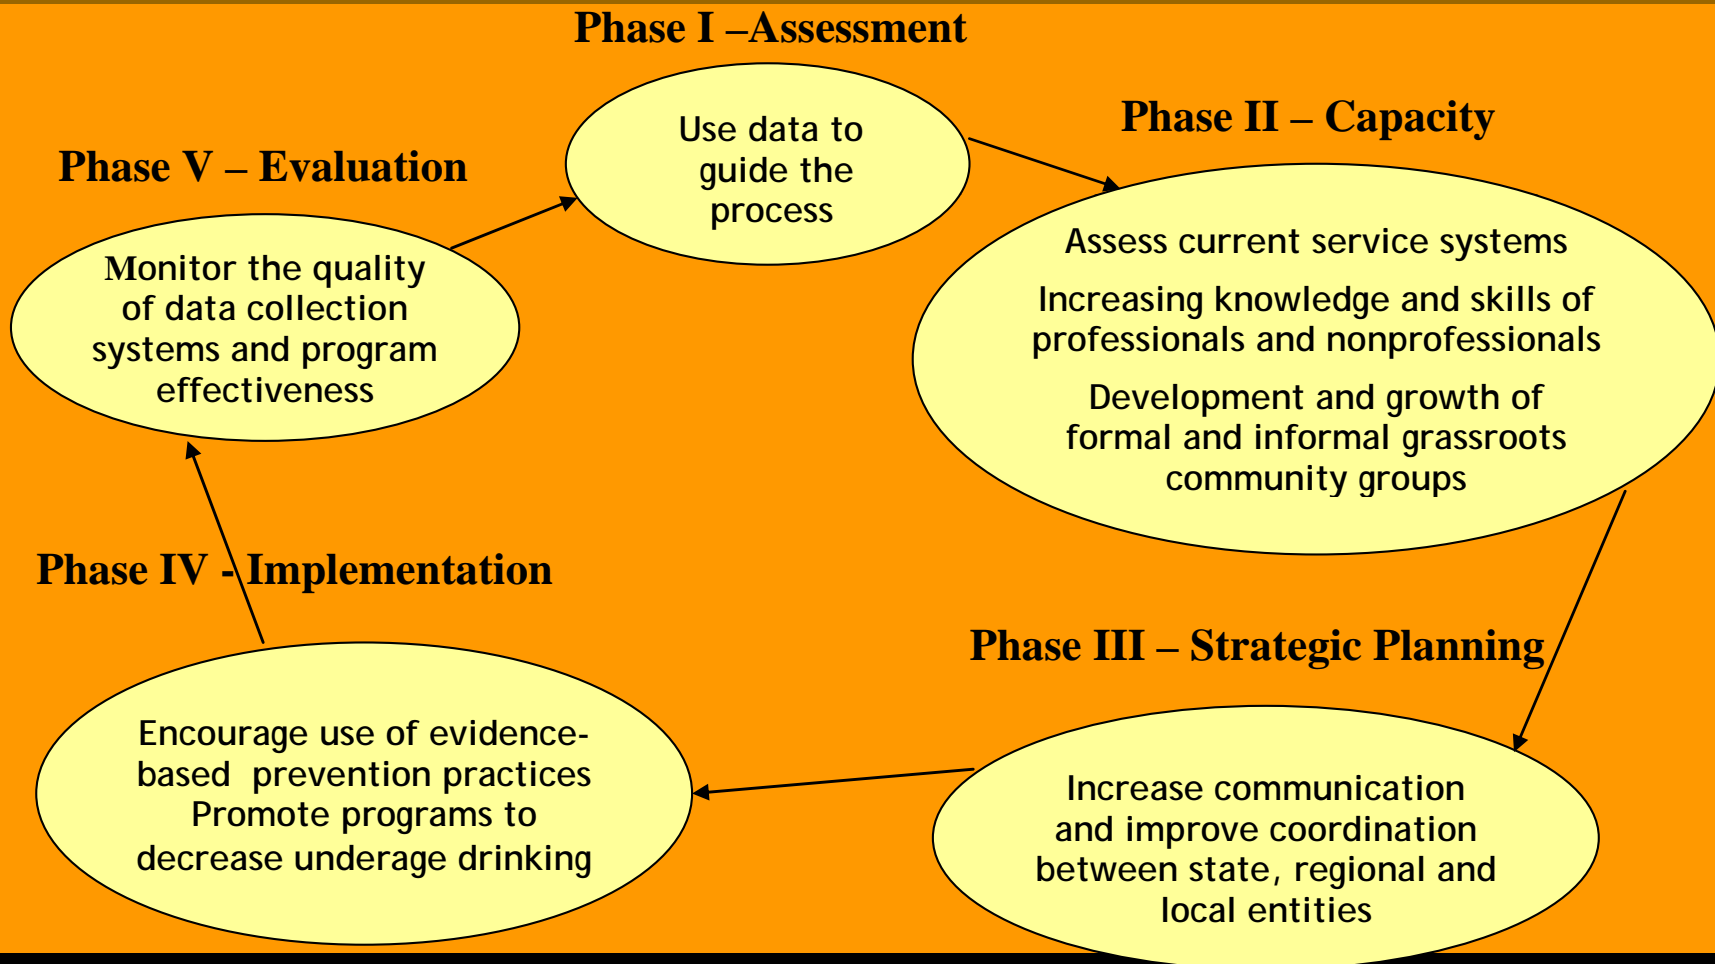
Phase I –Assessment

Use data to guide the process

Phase II – Capacity

Assess current service systems

Increasing knowledge and skills of professionals and nonprofessionals

Development and growth of formal and informal grassroots community groups

Phase III – Strategic Planning

Increase communication and improve coordination between state, regional and local entities

Phase IV - Implementation

Encourage use of evidence-based prevention practices
Promote programs to decrease underage drinking

Phase V – Evaluation

Monitor the quality of data collection systems and program effectiveness